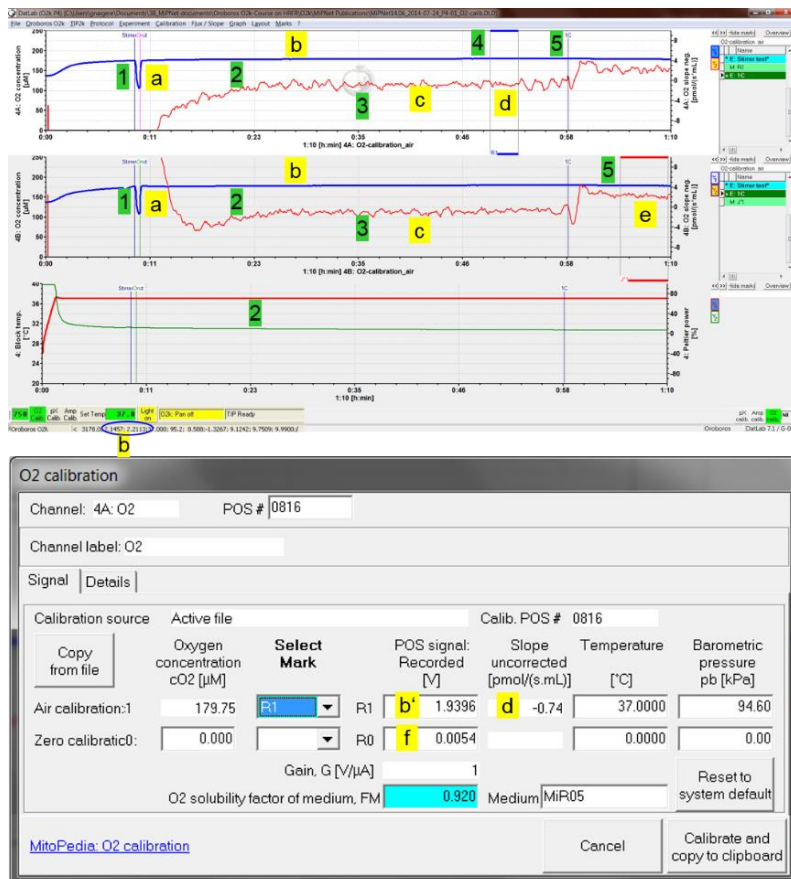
DatLab (O2k P4) [C:\Users\gnaiger\Documents\3B_MiPNet documents\Oroboros O2k-Course on HRR\O2k\MiPNet Publications\MiPNet04.06_2014-07-24_P4-01_O2 calib.DLD]
File Oroboros O2k TIP2k Protocol Experiment Calibration Flux / Slope Graph Layout Marks ?

4A: O2 concentration [µM]
200
150
100
50
0
0:00 0:11 0:23 0:35 0:46 0:58 1:10
1:10 [h:min] 4A: O2-calibration_air
4A: O2 slope neg. [pmol/(s*mL)]
Stirrer Ond
TC
1 a b 2 3 c 4 d 5

O2 calibration_air
Name
E: Stirrer test*
M: R1
E: TC

4B: O2 concentration [µM]
200
150
100
50
0
0:00 0:11 0:23 0:35 0:46 0:58 1:10
1:10 [h:min] 4B: O2-calibration_air
4B: O2 slope neg. [pmol/(s*mL)]
Stirrer Ond
TC
1 a b 2 3 c 5 e

O2 calibration_air
Name
E: Stirrer test*
E: TC
M: R1

4: Block temp. [°C]
40
36
32
28
24
20
0:00 0:11 0:23 0:35 0:46 0:58 1:10
1:10 [h:min]
4: Peltier power [%]
80
40
0
-40
-80
Stirrer Ond
TC
2

750 O2 Calib. pX Calib. Amp Calib. Set Temp 37.0 Light on O2k: Fan off TIP Ready
Oroboros O2k < 3178.0; 1.1457; 2.2113; 0.000; 95.2; 0.588; -1.3267; 9.1242; 0.7509; 9.9900;/
b
Oroboros DatLab 7.1 / G-0

O2 calibration

Channel: 4A: O2 POS # 0816

Channel label: O2

Signal Details

Calibration source Active file Calib. POS # 0816

| Copy from file | Oxygen concentration cO2 [µM] | Select Mark | | POS signal: Recorded [V] | Slope uncorrected [pmol/(s.mL)] | Temperature [°C] | Barometric pressure pb [kPa] |
|---|---|---|---|---|---|---|---|
| Air calibration:1 | 179.75 | R1 | R1 | b' 1.9396 | d -0.74 | 37.0000 | 94.60 |
| Zero calibratic0: | 0.000 | | R0 | f 0.0054 | | 0.0000 | 0.00 |

Gain, G [V/µA] 1

O2 solubility factor of medium, FM 0.920 Medium MiR05

Reset to system default

MitoPedia: O2 calibration

Cancel

Calibrate and copy to clipboard